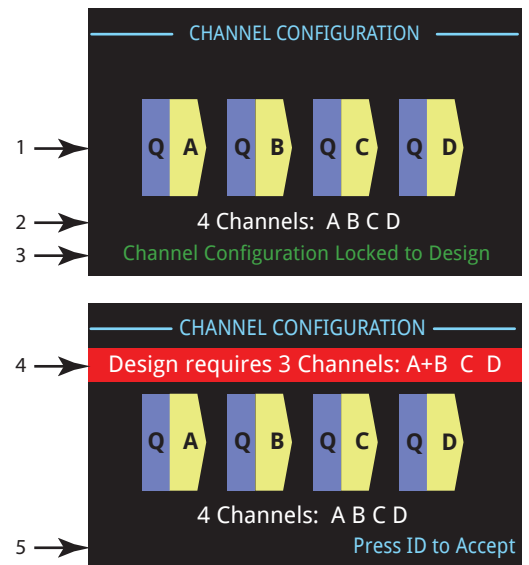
1
2
3

CHANNEL CONFIGURATION

Q A
Q B
Q C
Q D

4 Channels: A B C D

Channel Configuration Locked to Design

4
5

CHANNEL CONFIGURATION

Design requires 3 Channels: A+B C D

Q A
Q B
Q C
Q D

4 Channels: A B C D

Press ID to Accept